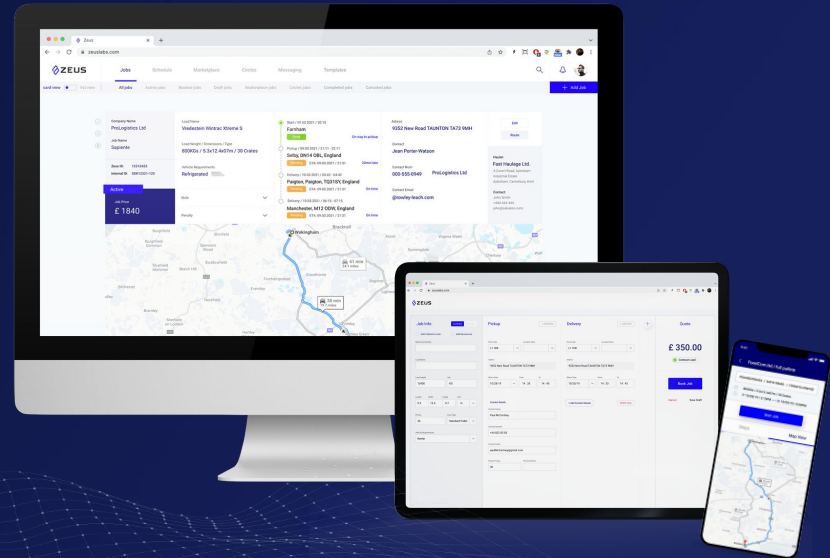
Zeus
zeuslabs.com

ZEUS

Jobs
Schedule
Marketplace
Circles
Messaging
Templates

+ Add Job

All jobs
Active jobs
Booked jobs
Draft jobs
Marketplace jobs
Circles jobs
Completed jobs
Cancelled jobs

Company Name
ProLogistics Ltd

Job Name
Sapiente

Active

Job Price
£ 1840

Load Name
Vredestein Wintrac Xtreme S

Load Height / Dimensions / Type
880KGs / 5.3x12.4x07m / 30 Crates

Vehicle Requirements
Refrigerated

Farnham
On way to pickup

Pickup
Selby, DN14 0BL, England

Delivery
Paignton, Paignton, TQ310Y, England
On time

Delivery
Manchester, M12 ODW, England
On time

Address
9352 New Road TAUNTON TA73 9MH

Contact
Jean Porter-Watson

Contact Num
000-555-0949
ProLogistics Ltd

Contact Email
@rowley-leach.com

Edit

Haulier
Fast Haulage Ltd.

Contact

Wokingham
Bracknell

ZEUS

Job Info
Pickup
Delivery
Quote

£ 350.00

Book Job

Map View